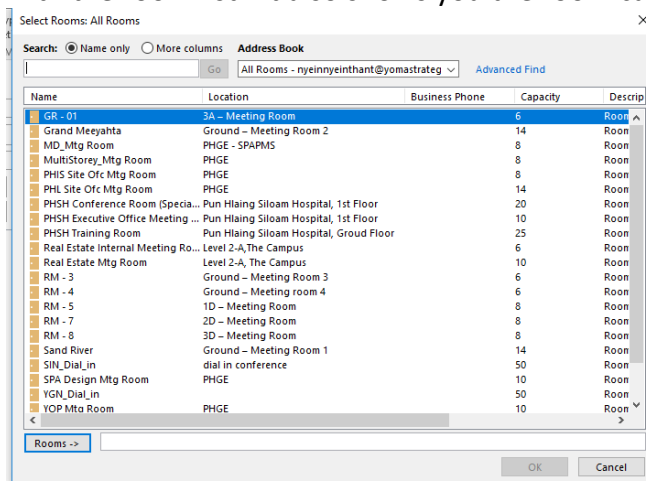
Select Rooms: All Rooms

Search: Name only More columns Address Book

Go All Rooms - nyeinnyeinthant@yomastrateg Advanced Find

| Name | Location | Business Phone | Capacity | Descrip |
|---|---|---|---|---|
| GR - 01 | 3A – Meeting Room | | 6 | Room |
| Grand Meeyahta | Ground – Meeting Room 2 | | 14 | Room |
| MD_Mtg Room | PHGE - SPAPMS | | 8 | Room |
| MultiStorey_Mtg Room | PHGE | | 8 | Room |
| PHIS Site Ofc Mtg Room | PHGE | | 8 | Room |
| PHL Site Ofc Mtg Room | PHGE | | 14 | Room |
| PHSH Conference Room (Specia... | Pun Hlaing Siloam Hospital, 1st Floor | | 20 | Room |
| PHSH Executive Office Meeting ... | Pun Hlaing Siloam Hospital, 1st Floor | | 10 | Room |
| PHSH Training Room | Pun Hlaing Siloam Hospital, Groud Floor | | 25 | Room |
| Real Estate Internal Meeting Ro... | Level 2-A,The Campus | | 6 | Room |
| Real Estate Mtg Room | Level 2-A, The Campus | | 10 | Room |
| RM - 3 | Ground – Meeting Room 3 | | 6 | Room |
| RM - 4 | Ground – Meeting room 4 | | 6 | Room |
| RM - 5 | 1D – Meeting Room | | 8 | Room |
| RM - 7 | 2D – Meeting Room | | 8 | Room |
| RM - 8 | 3D – Meeting Room | | 8 | Room |
| Sand River | Ground – Meeting Room 1 | | 14 | Room |
| SIN_Dial_in | dial in conference | | 50 | Room |
| SPA Design Mtg Room | PHGE | | 10 | Room |
| YGN_Dial_in | | | 50 | Room |
| YOP Mtg Room | PHGE | | 10 | Room |

Rooms ->

OK Cancel